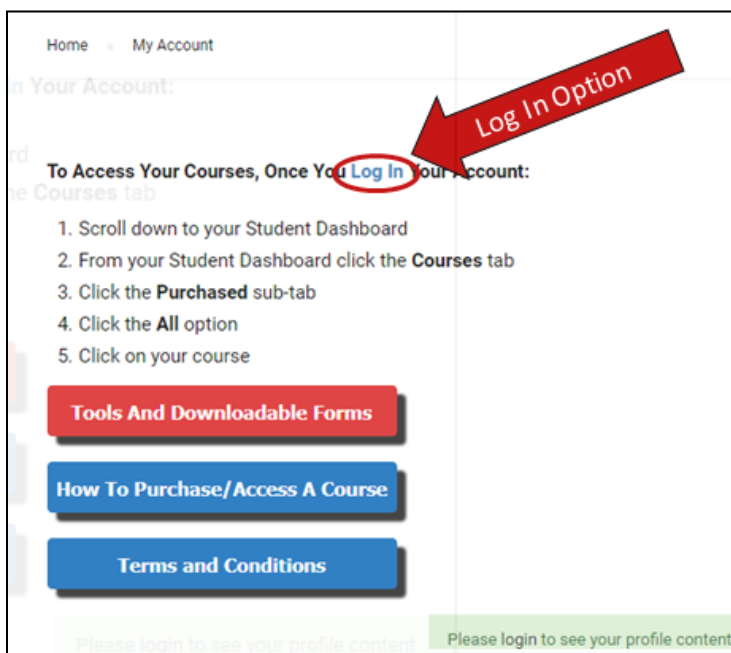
Home My Account

Log In Option

To Access Your Courses, Once You Log In Your Account:

1. Scroll down to your Student Dashboard
2. From your Student Dashboard click the **Courses** tab
3. Click the **Purchased** sub-tab
4. Click the **All** option
5. Click on your course

Tools And Downloadable Forms

How To Purchase/Access A Course

Terms and Conditions

Please login to see your profile content